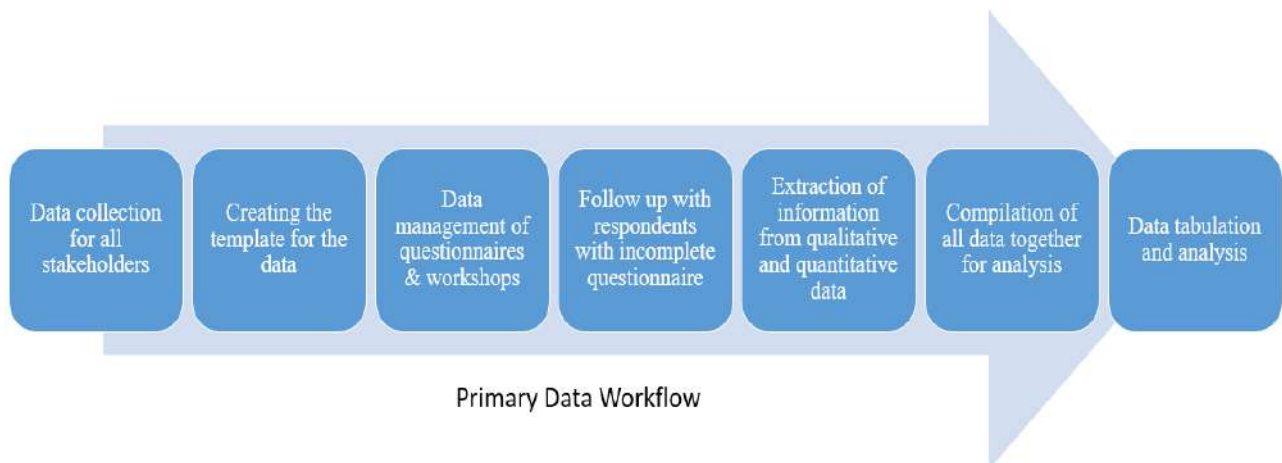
Data collection for all stakeholders

Creating the template for the data

Data management of questionnaires & workshops

Follow up with respondents with incomplete questionnaire

Extraction of information from qualitative and quantitative data

Compilation of all data together for analysis

Data tabulation and analysis

Primary Data Workflow